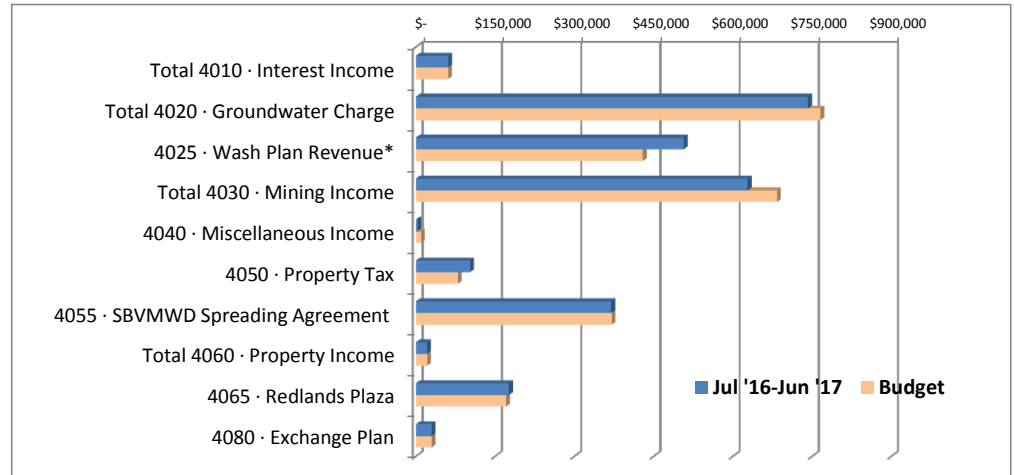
$-
$150,000
$300,000
$450,000
$600,000
$750,000
$900,000

Total 4010 · Interest Income
Total 4020 · Groundwater Charge
4025 · Wash Plan Revenue*
Total 4030 · Mining Income
4040 · Miscellaneous Income
4050 · Property Tax
4055 · SBVMWD Spreading Agreement
Total 4060 · Property Income
4065 · Redlands Plaza
4080 · Exchange Plan

Jul '16-Jun '17
Budget